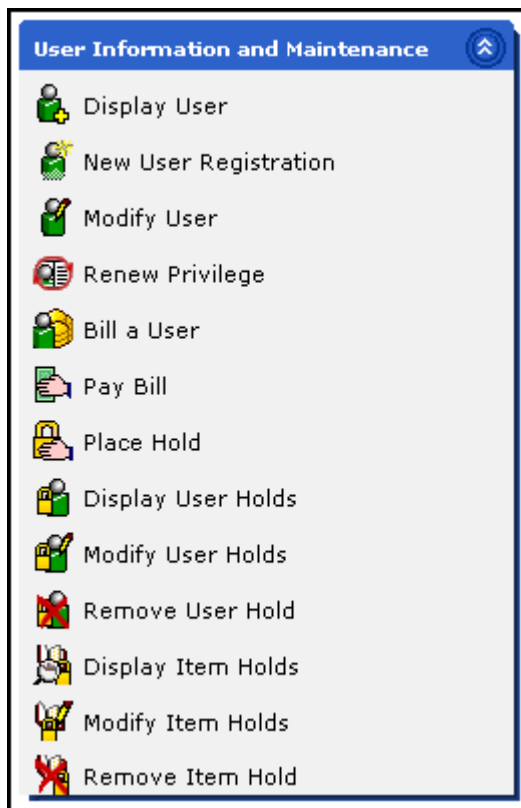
User Information and Maintenance

Display User

New User Registration

Modify User

Renew Privilege

Bill a User

Pay Bill

Place Hold

Display User Holds

Modify User Holds

Remove User Hold

Display Item Holds

Modify Item Holds

Remove Item Hold